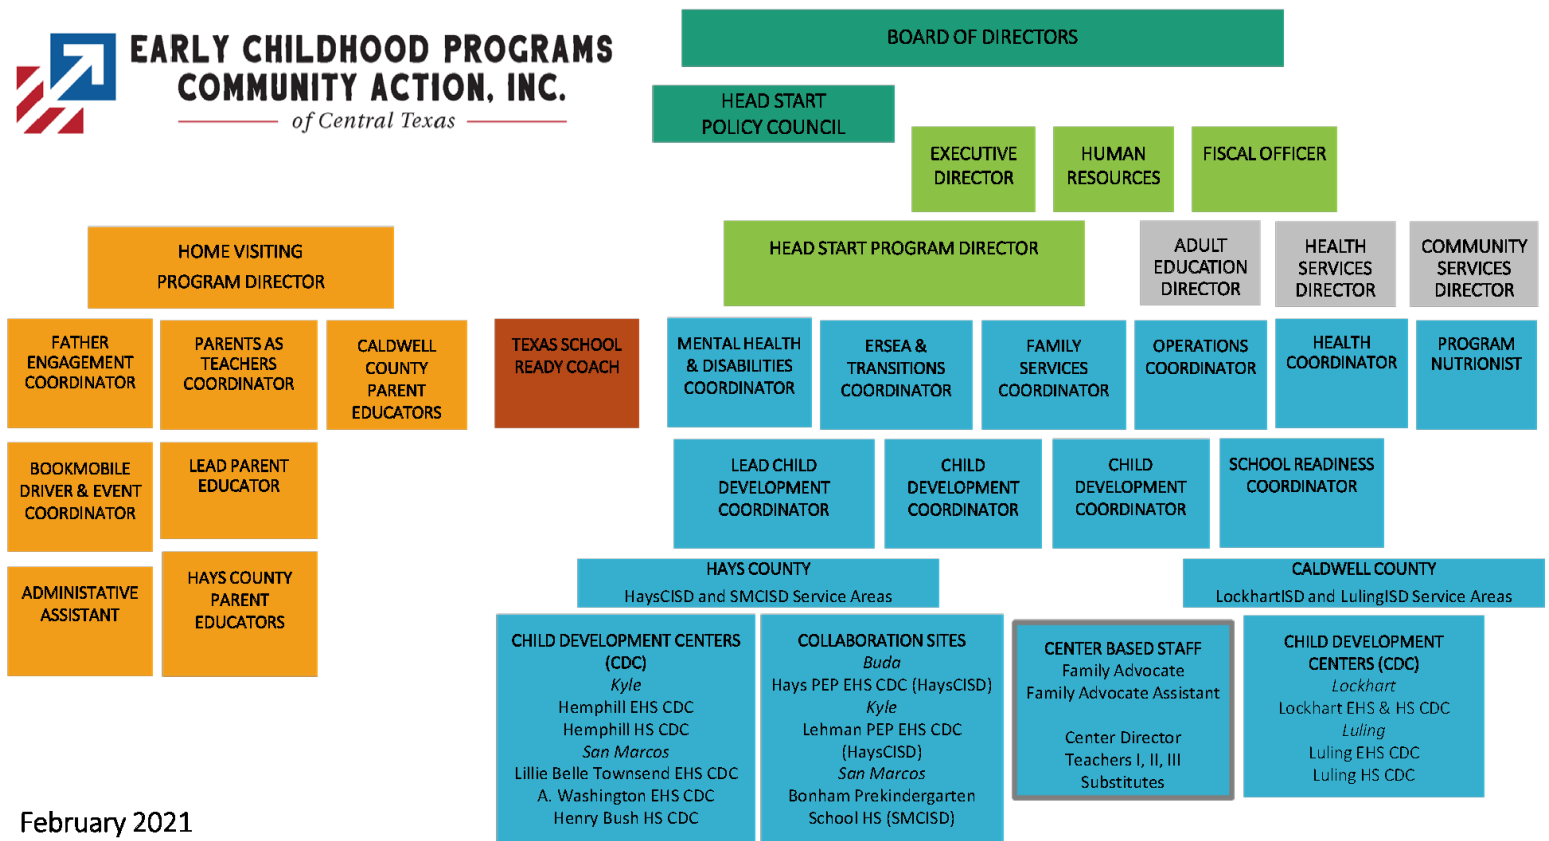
EARLY CHILDHOOD PROGRAMS
COMMUNITY ACTION, INC.
of Central Texas

BOARD OF DIRECTORS

HEAD START POLICY COUNCIL

EXECUTIVE DIRECTOR

HUMAN RESOURCES

FISCAL OFFICER

HOME VISITING PROGRAM DIRECTOR

HEAD START PROGRAM DIRECTOR

ADULT EDUCATION DIRECTOR

HEALTH SERVICES DIRECTOR

COMMUNITY SERVICES DIRECTOR

FATHER ENGAGEMENT COORDINATOR

PARENTS AS TEACHERS COORDINATOR

CALDWELL COUNTY PARENT EDUCATORS

TEXAS SCHOOL READY COACH

MENTAL HEALTH & DISABILITIES COORDINATOR

ERSEA & TRANSITIONS COORDINATOR

FAMILY SERVICES COORDINATOR

OPERATIONS COORDINATOR

HEALTH COORDINATOR

PROGRAM NUTRIONIST

BOOKMOBILE DRIVER & EVENT COORDINATOR

LEAD PARENT EDUCATOR

LEAD CHILD DEVELOPMENT COORDINATOR

CHILD DEVELOPMENT COORDINATOR

CHILD DEVELOPMENT COORDINATOR

SCHOOL READINESS COORDINATOR

ADMINISTATIVE ASSISTANT

HAYS COUNTY PARENT EDUCATORS

HAYS COUNTY
HaysCISD and SMCISD Service Areas

CALDWELL COUNTY
LockhartISD and LulingISD Service Areas

CHILD DEVELOPMENT CENTERS (CDC)
Kyle
Hemphill EHS CDC
Hemphill HS CDC
San Marcos
Lillie Belle Townsend EHS CDC
A. Washington EHS CDC
Henry Bush HS CDC

COLLABORATION SITES
Buda
Hays PEP EHS CDC (HaysCISD)
Kyle
Lehman PEP EHS CDC (HaysCISD)
San Marcos
Bonham Prekindergarten School HS (SMCISD)

CENTER BASED STAFF
Family Advocate
Family Advocate Assistant

Center Director
Teachers I, II, III
Substitutes

CHILD DEVELOPMENT CENTERS (CDC)
Lockhart
Lockhart EHS & HS CDC
Luling
Luling EHS CDC
Luling HS CDC

February 2021